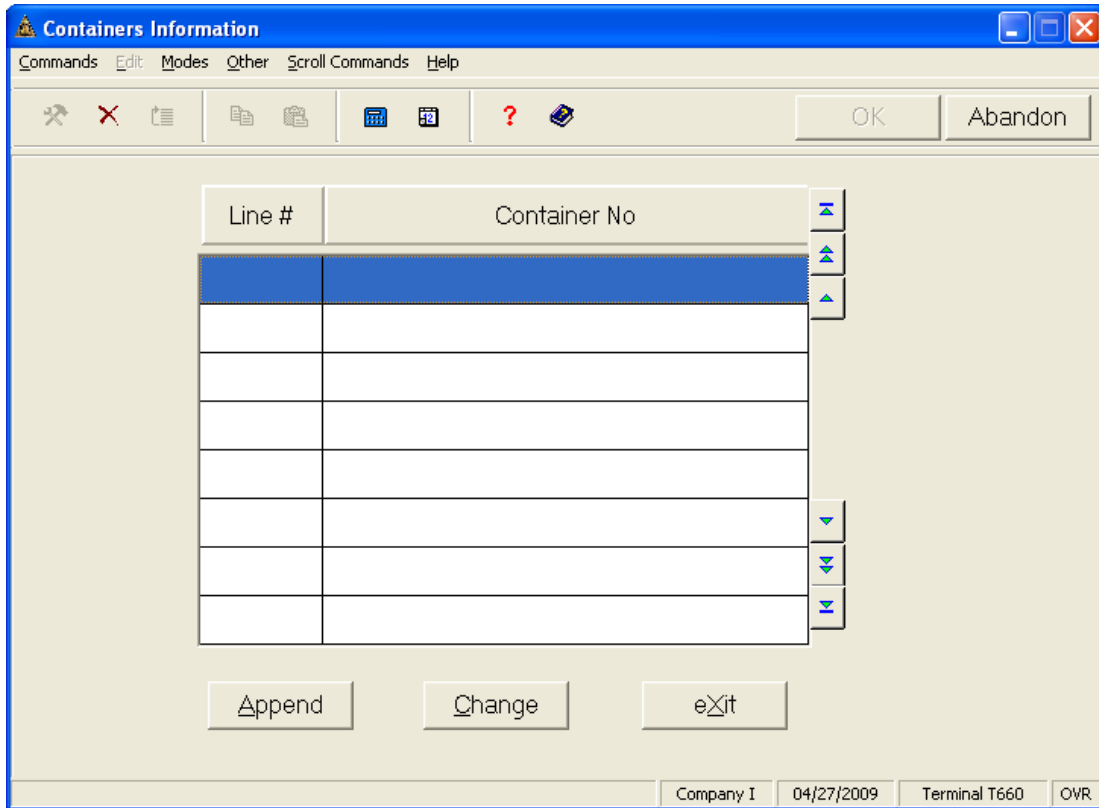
Containers Information

Commands Edit Modes Other Scroll Commands Help

OK Abandon

| Line # | Container No |
|---|---|
| | |
| | |
| | |
| | |
| | |
| | |
| | |
| | |

Append Change eXit

Company I 04/27/2009 Terminal T660 OVR